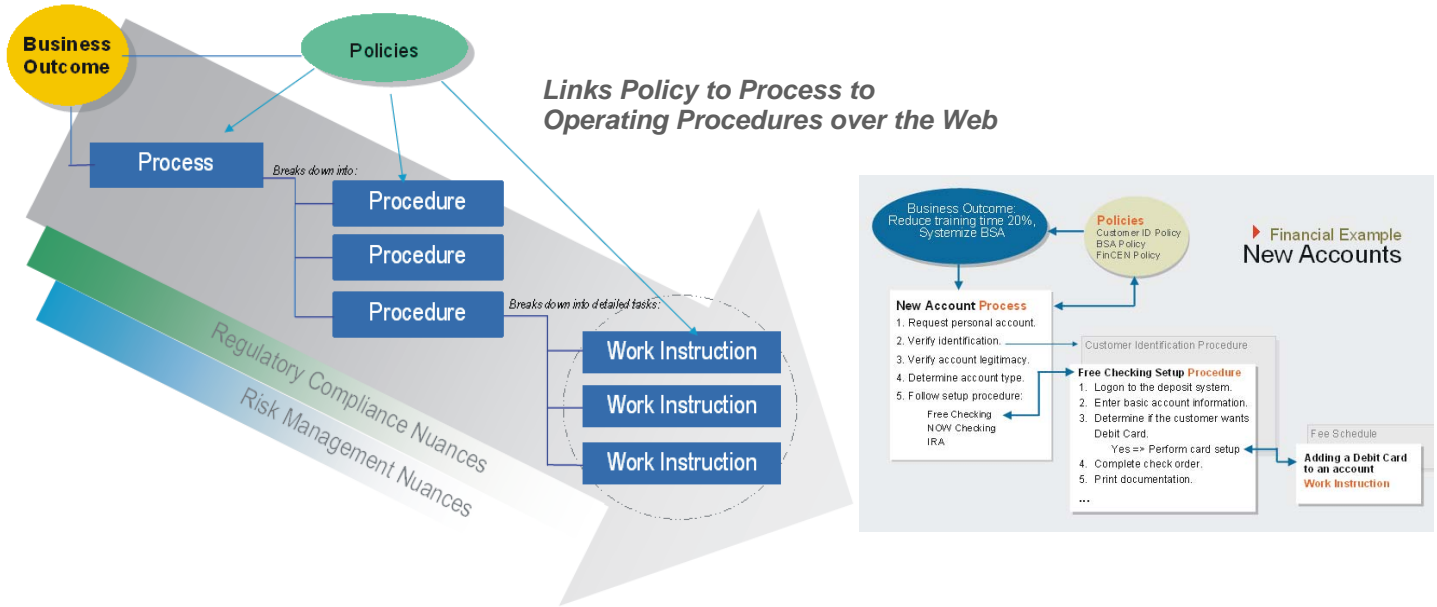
Business Outcome

Policies

Links Policy to Process to Operating Procedures over the Web

Process

Breaks down into:

Procedure

Procedure

Procedure

Breaks down into detailed tasks:

Work Instruction

Work Instruction

Work Instruction

Regulatory Compliance Nuances

Risk Management Nuances

Business Outcome: Reduce training time 20%, Systemize BSA

Policies
Customer ID Policy
BSA Policy
FinCEN Policy

Financial Example
New Accounts

New Account Process
1. Request personal account.
2. Verify identification.
3. Verify account legitimacy.
4. Determine account type.
5. Follow setup procedure:
Free Checking
NOW Checking
IRA

Customer Identification Procedure

Free Checking Setup Procedure
1. Logon to the deposit system.
2. Enter basic account information.
3. Determine if the customer wants Debit Card.
Yes => Perform card setup
4. Complete check order.
5. Print documentation.
...

Fee Schedule

Adding a Debit Card to an account
Work Instruction